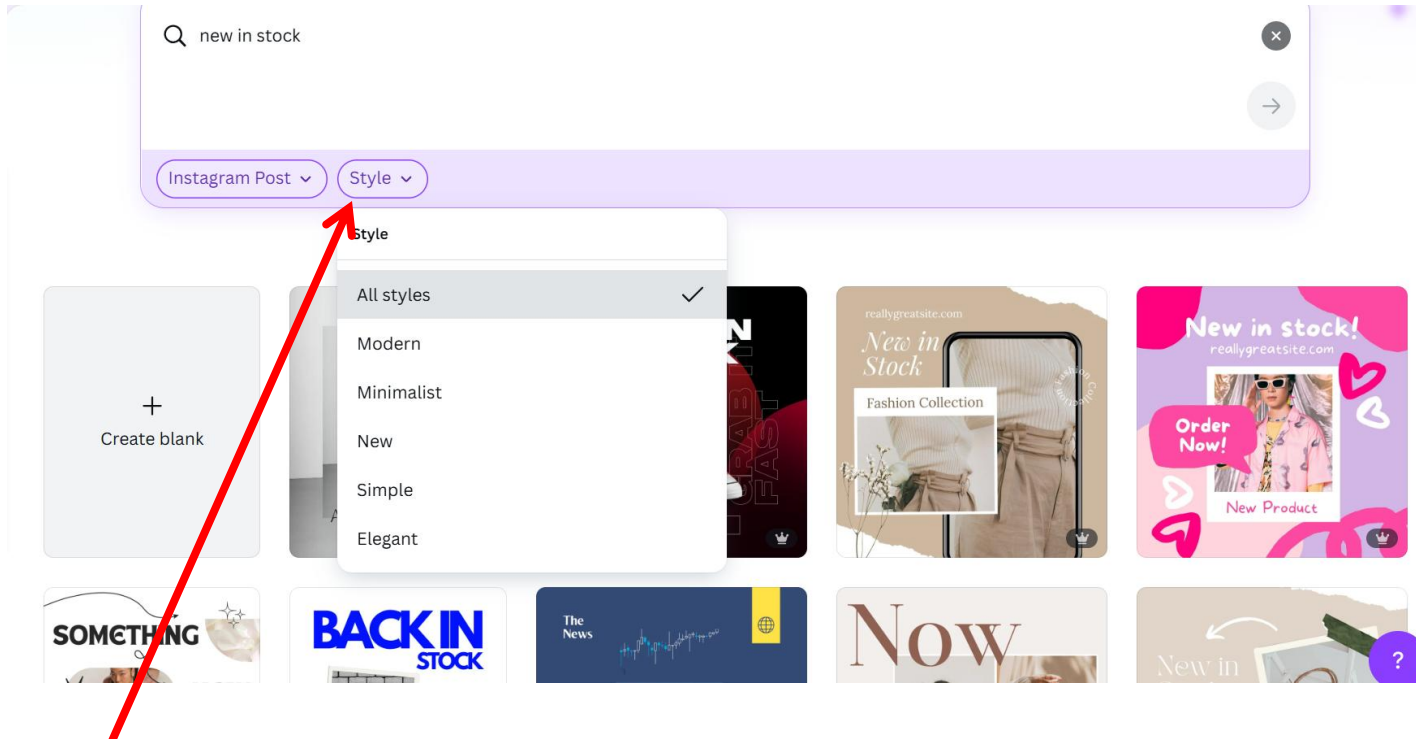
new in stock

Instagram Post
Style

Style

All styles
Modern
Minimalist
New
Simple
Elegant

Create blank

GRAB IT FAST

reallygreatsite.com
New in Stock
Fashion Collection

New in stock!
reallygreatsite.com
Order Now!
New Product

SOMETHING

BACK IN STOCK

The News

Now

New in

?